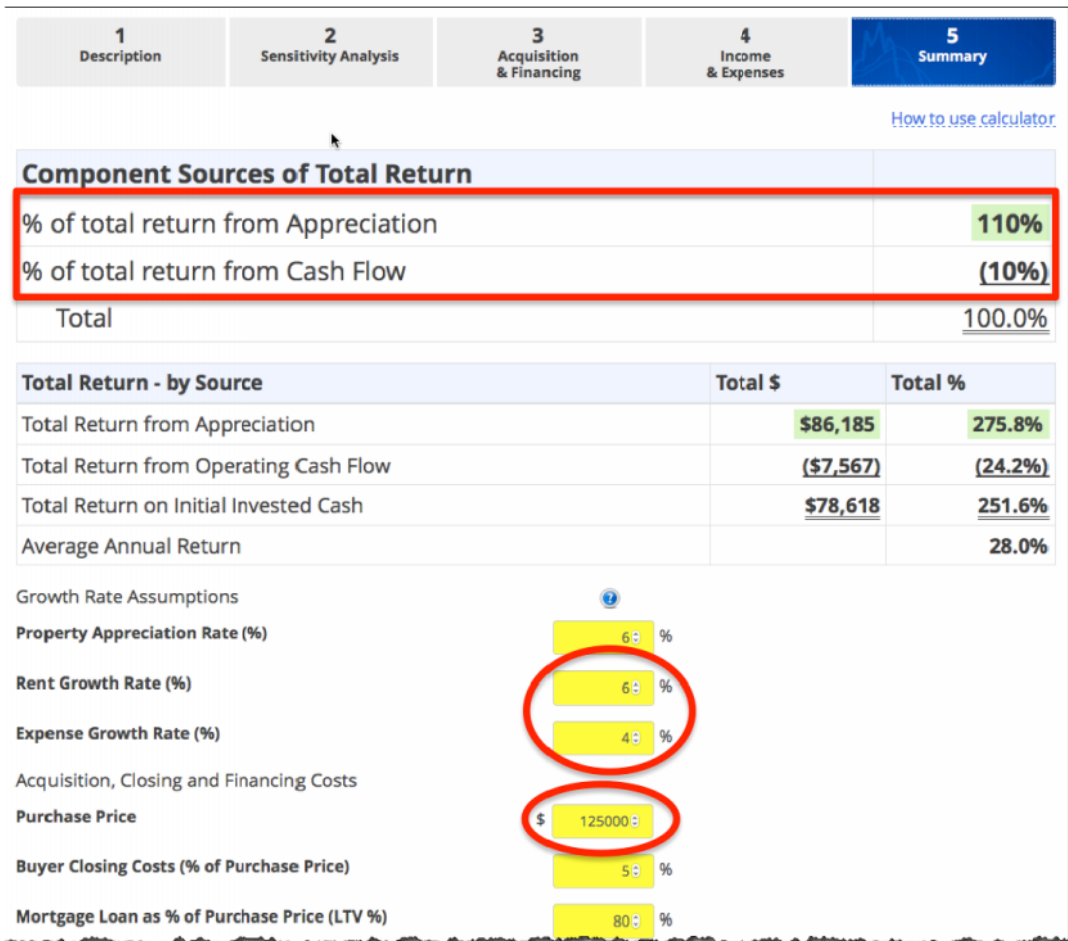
1 Description | 2 Sensitivity Analysis | 3 Acquisition & Financing | 4 Income & Expenses | 5 Summary

How to use calculator

| Component Sources of Total Return | |
|---|---|
| % of total return from Appreciation | 110% |
| % of total return from Cash Flow | (10%) |
| Total | 100.0% |

| Total Return - by Source | Total $ | Total % |
|---|---|---|
| Total Return from Appreciation | $86,185 | 275.8% |
| Total Return from Operating Cash Flow | ($7,567) | (24.2%) |
| Total Return on Initial Invested Cash | $78,618 | 251.6% |
| Average Annual Return | | 28.0% |

Growth Rate Assumptions

Property Appreciation Rate (%) 6 %

Rent Growth Rate (%) 6 %

Expense Growth Rate (%) 4 %

Acquisition, Closing and Financing Costs

Purchase Price $ 125000

Buyer Closing Costs (% of Purchase Price) 5 %

Mortgage Loan as % of Purchase Price (LTV %) 80 %